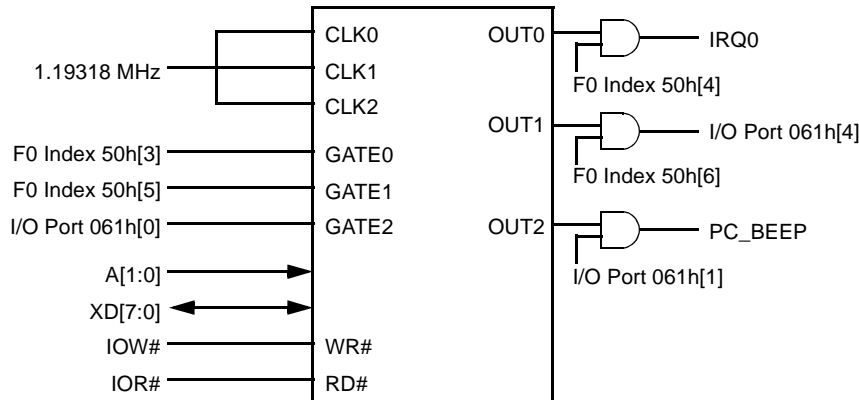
1.19318 MHz
F0 Index 50h[3]
F0 Index 50h[5]
I/O Port 061h[0]
A[1:0]
XD[7:0]
IOW#
IOR#

CLK0
CLK1
CLK2
GATE0
GATE1
GATE2
WR#
RD#

OUT0
OUT1
OUT2

IRQ0
F0 Index 50h[4]
I/O Port 061h[4]
F0 Index 50h[6]
PC_BEEP
I/O Port 061h[1]